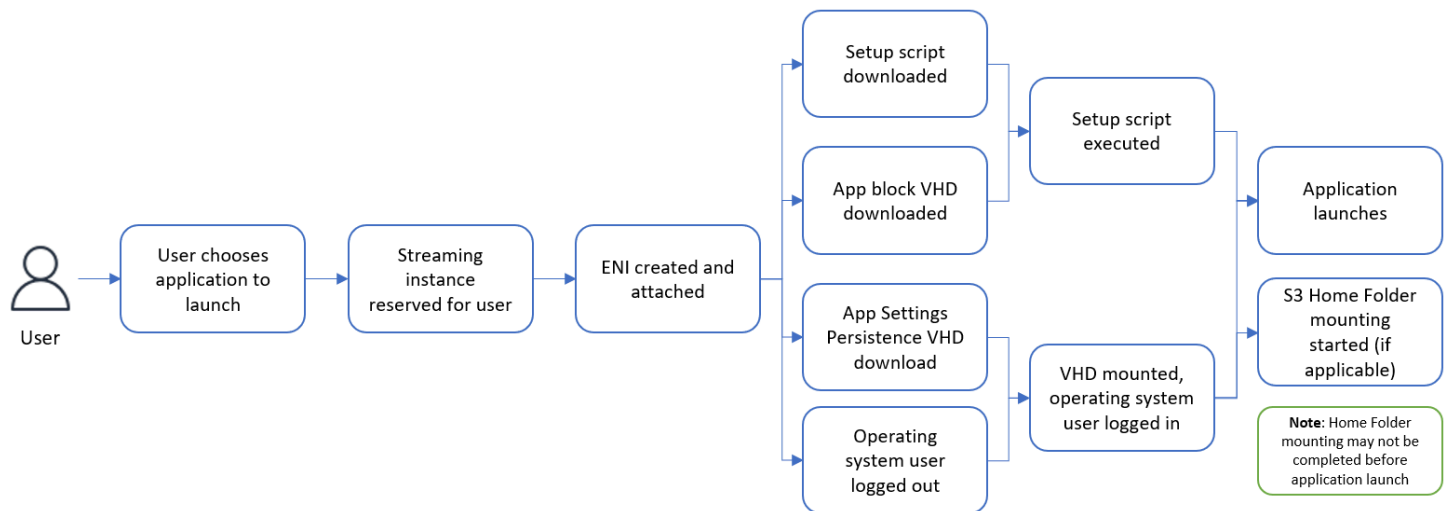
User

User chooses application to launch

Streaming instance reserved for user

ENI created and attached

Setup script downloaded

App block VHD downloaded

App Settings Persistence VHD download

Operating system user logged out

Setup script executed

VHD mounted, operating system user logged in

Application launches

S3 Home Folder mounting started (if applicable)

**Note**: Home Folder mounting may not be completed before application launch